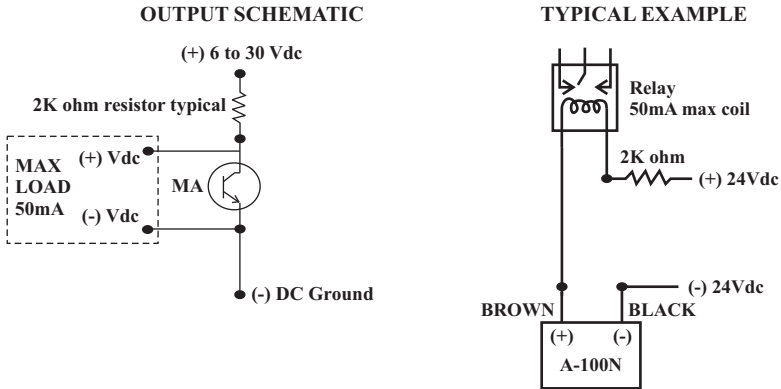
OUTPUT SCHEMATIC

(+) 6 to 30 Vdc

2K ohm resistor typical

MAX LOAD 50mA

(+) Vdc

(-) Vdc

MA

(-) DC Ground

TYPICAL EXAMPLE

Relay
50mA max coil

2K ohm

(+) 24Vdc

(-) 24Vdc

BROWN

BLACK

(+)

(-)

A-100N